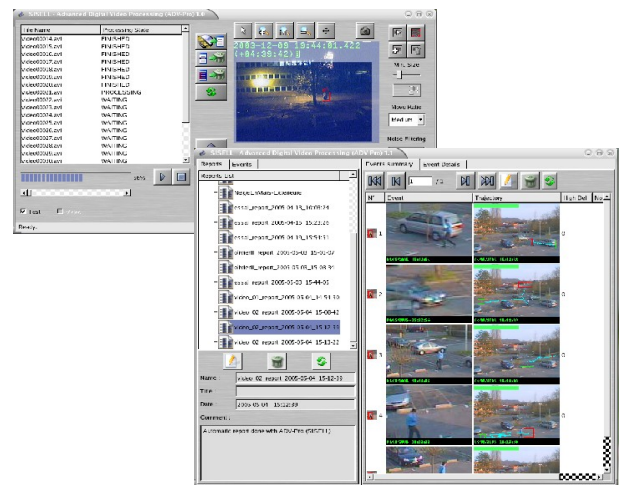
SISTI - Advanced Digital Video Processing (ADV-Pro) 1.0

| File Name | Processing State |
|---|---|
| video00014.avi | FINISHED |
| video00015.avi | FINISHED |
| video00016.avi | FINISHED |
| video00017.avi | FINISHED |
| video00018.avi | FINISHED |
| video00019.avi | FINISHED |
| video00020.avi | PROCESSING |
| video00021.avi | WAITING |
| video00022.avi | WAITING |
| video00023.avi | WAITING |
| video00024.avi | WAITING |
| video00025.avi | WAITING |
| video00026.avi | WAITING |
| video00027.avi | WAITING |
| video00028.avi | WAITING |
| video00029.avi | WAITING |
| video00030.avi | WAITING |

2003-12-09 10:44:01.422 (+04:38:42)

26%

Fast

Ready.

Min. Size

Move Rate
Medium

Noise Filtering

SISTI - Advanced Digital Video Processing (ADV-Pro) 1.0

Reports Events

Reports List

ReportsMain-Database
event_report_2005-04-18_10:08:24
event_report_2005-04-19_15:23:20
event_report_2005-04-19_15:51:51
sitetest_report_2005-05-02_14:51:03
sitetest_report_2005-05-02_15:08:31
event_report_2005-05-03_15:44:03
video_01_report_2005-05-04_14:51:10
video_02_report_2005-05-04_15:08:42
video_02_report_2005-05-04_15:12:33
video_02_report_2005-05-04_15:13:22

Name video_02_report_2005-05-04_15:12:33
Time
Date 2005-05-04 15:12:33
Comments
Automatic report done with ADV-Pro (SISTI)

Events Summary Event Details

1 / 73

N° Event Trajectory High Def Re

1
2
3
4
5

0
0
0
0